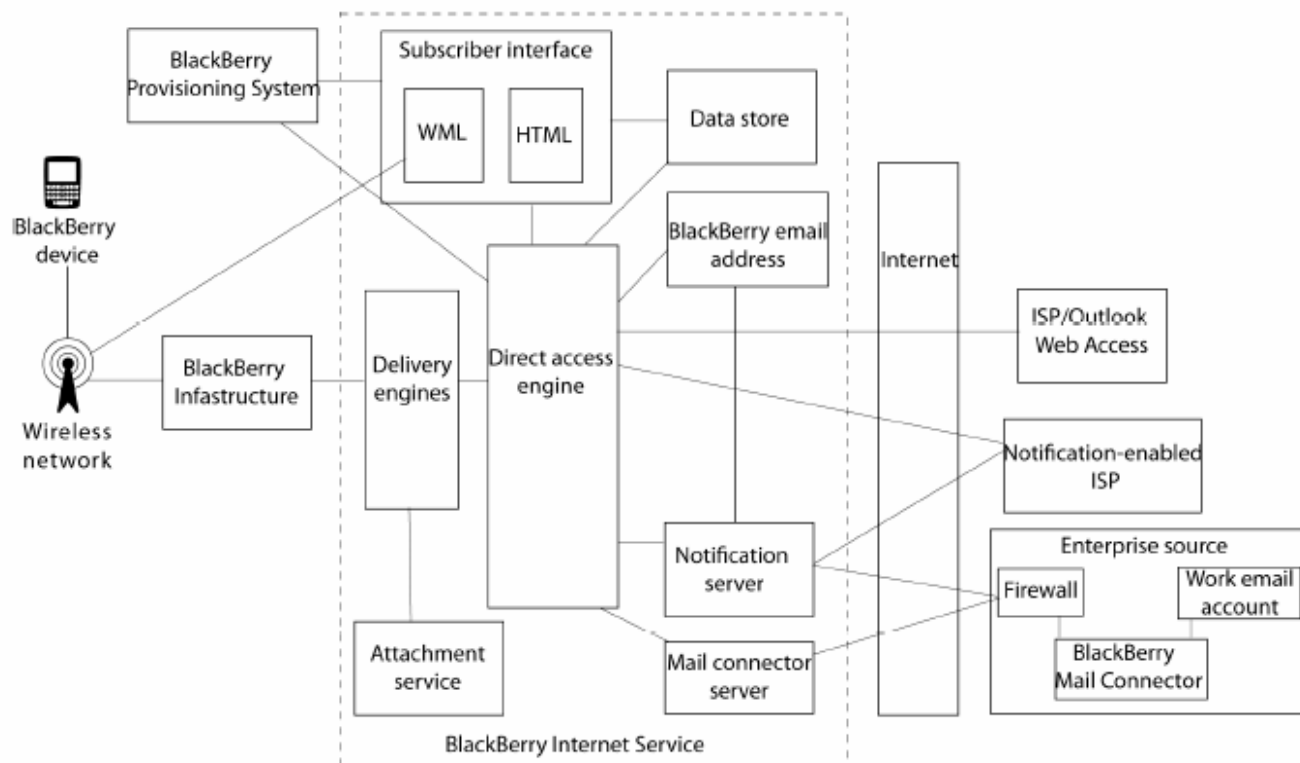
BlackBerry Provisioning System

Subscriber interface

WML

HTML

Data store

BlackBerry device

BlackBerry email address

Internet

ISP/Outlook Web Access

BlackBerry Infastructure

Delivery engines

Direct access engine

Wireless network

Notification-enabled ISP

Enterprise source

Notification server

Firewall

Work email account

BlackBerry Mail Connector

Attachment service

Mail connector server

BlackBerry Internet Service